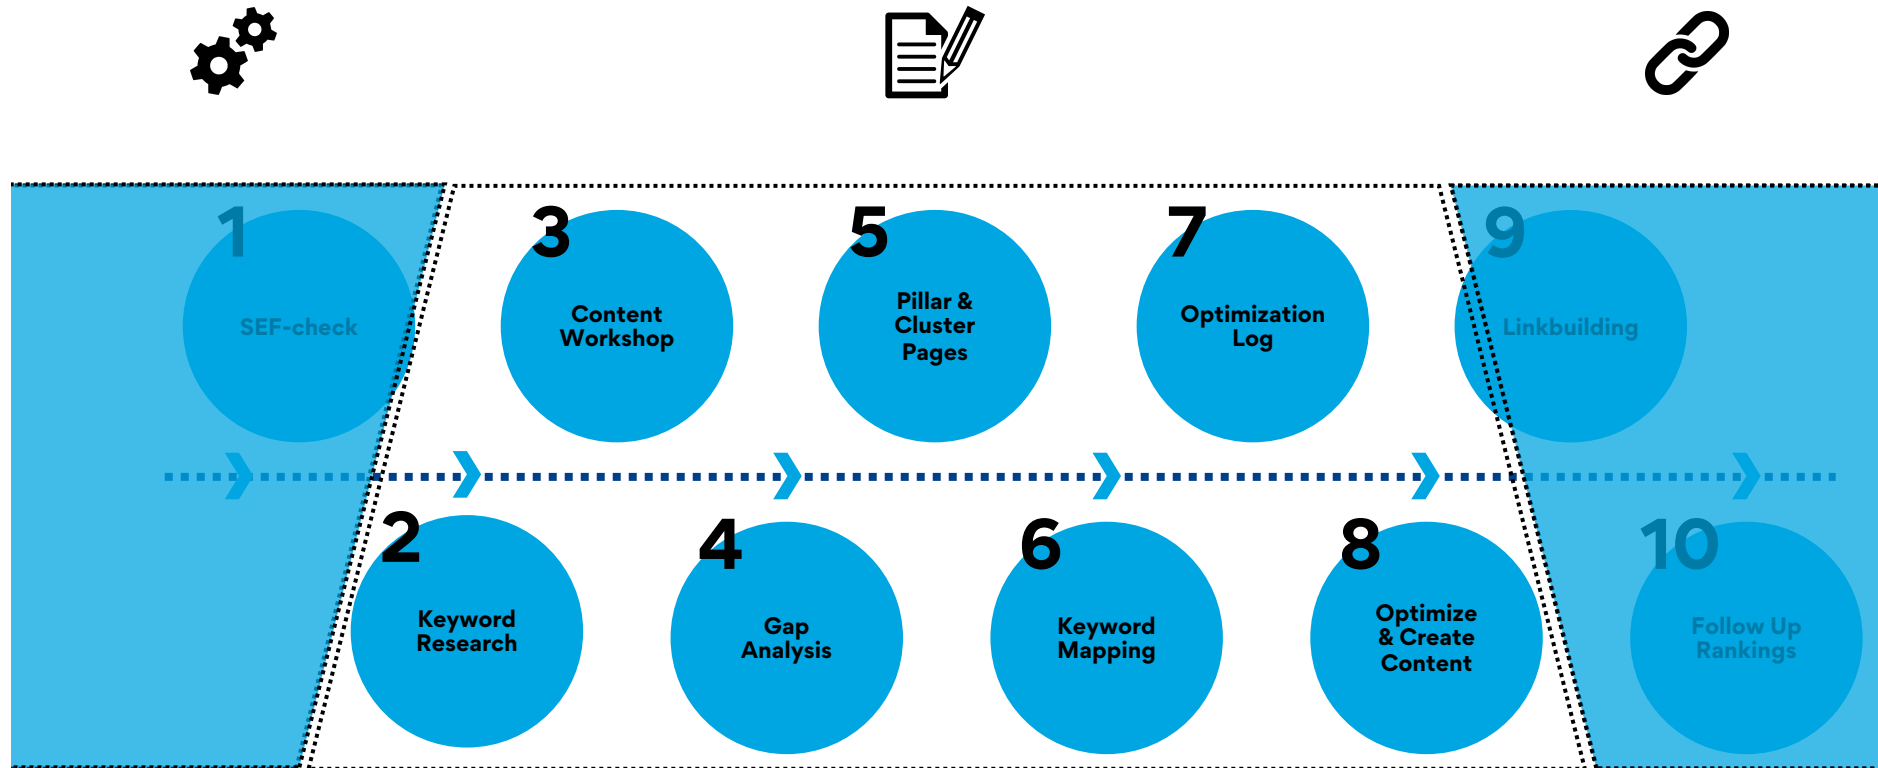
1
SEF-check

3
Content Workshop

5
Pillar & Cluster Pages

7
Optimization Log

9
Linkbuilding

2
Keyword Research

4
Gap Analysis

6
Keyword Mapping

8
Optimize & Create Content

10
Follow Up Rankings